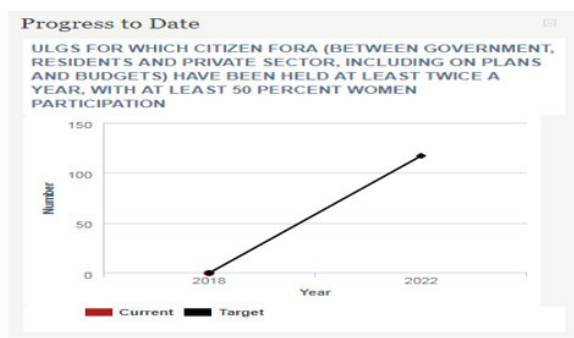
Progress to Date

ULGS FOR WHICH CITIZEN FORA (BETWEEN GOVERNMENT, RESIDENTS AND PRIVATE SECTOR, INCLUDING ON PLANS AND BUDGETS) HAVE BEEN HELD AT LEAST TWICE A YEAR, WITH AT LEAST 50 PERCENT WOMEN PARTICIPATION

150
100
50
0
Number
2018
2022
Year

Current Target